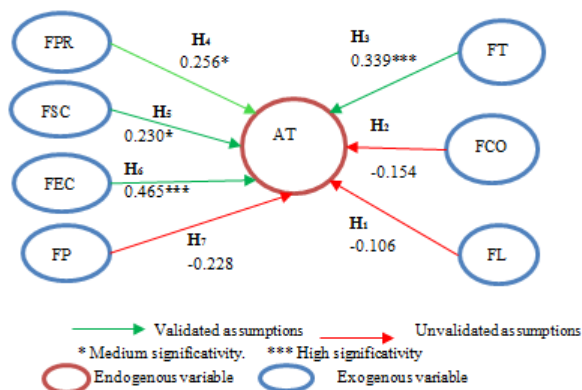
FPR

H4
0.256*

H3
0.339***

FT

FSC

H5
0.230*

AT

H2

FCO

FEC

H6
0.465***

-0.154

H1
-0.106

FP

H7
-0.228

FL

Validated assumptions

Unvalidated assumptions

* Medium significativity.  *** High significativity

Endogenous variable

Exogenous variable